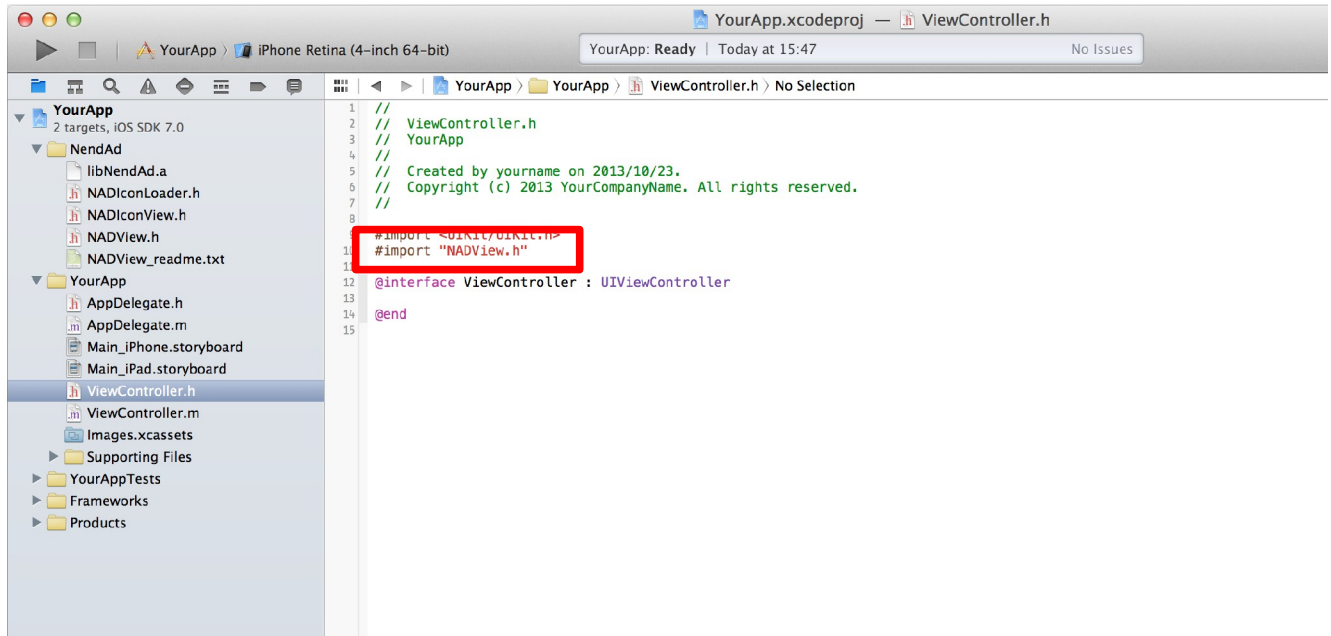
YourApp.xcodeproj — ViewController.h

YourApp 〉 iPhone Retina (4-inch 64-bit)

YourApp: Ready | Today at 15:47

No Issues

YourApp 〉 YourApp 〉 ViewController.h 〉 No Selection

YourApp
2 targets, iOS SDK 7.0
NendAd
libNendAd.a
NADIconLoader.h
NADIconView.h
NADView.h
NADView_readme.txt
YourApp
AppDelegate.h
AppDelegate.m
Main_iPhone.storyboard
Main_iPad.storyboard
ViewController.h
ViewController.m
Images.xcassets
Supporting Files
YourAppTests
Frameworks
Products

1 //
2 // ViewController.h
3 // YourApp
4 //
5 // Created by yourname on 2013/10/23.
6 // Copyright (c) 2013 YourCompanyName. All rights reserved.
7 //
8
9 #import <UIKit/UIKit.h>
10 #import "NADView.h"
11
12 @interface ViewController : UIViewController
13
14 @end
15